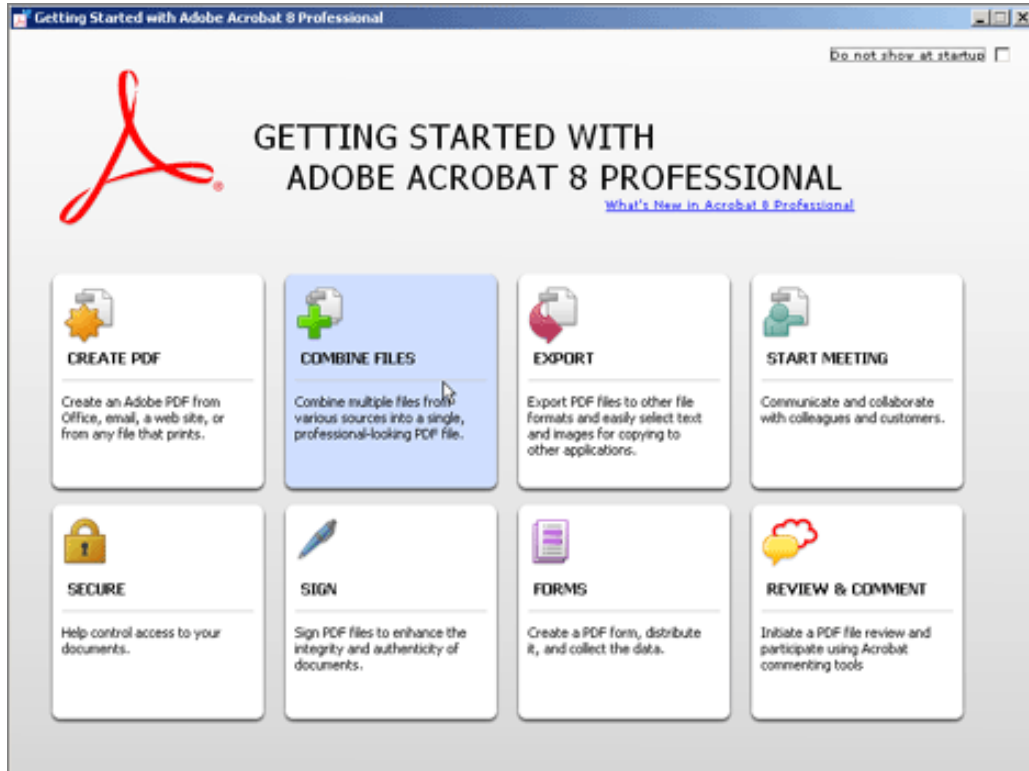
Getting Started with Adobe Acrobat 8 Professional

Do not show at startup

GETTING STARTED WITH ADOBE ACROBAT 8 PROFESSIONAL

What's New in Acrobat 8 Professional

CREATE PDF

Create an Adobe PDF from Office, email, a web site, or from any file that prints.

COMBINE FILES

Combine multiple files from various sources into a single, professional-looking PDF file.

EXPORT

Export PDF files to other file formats and easily select text and images for copying to other applications.

START MEETING

Communicate and collaborate with colleagues and customers.

SECURE

Help control access to your documents.

SIGN

Sign PDF files to enhance the integrity and authenticity of documents.

FORMS

Create a PDF form, distribute it, and collect the data.

REVIEW & COMMENT

Initiate a PDF file review and participate using Acrobat commenting tools